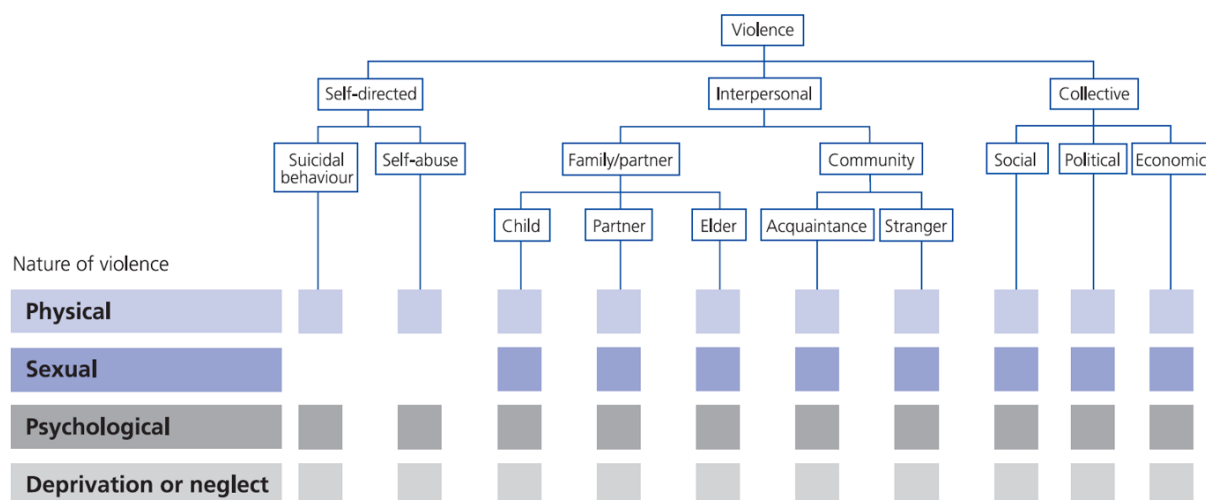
Violence

Self-directed

Interpersonal

Collective

Suicidal behaviour

Self-abuse

Family/partner

Community

Social

Political

Economic

Child

Partner

Elder

Acquaintance

Stranger

Nature of violence

Physical

Sexual

Psychological

Deprivation or neglect